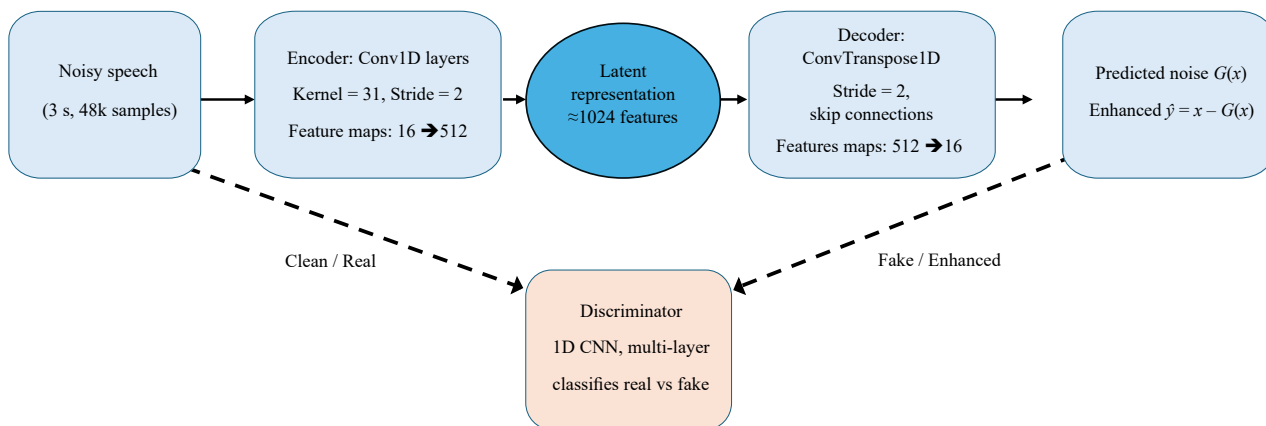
Noisy speech

(3 s, 48k samples)

Encoder: Conv1D layers

Kernel = 31, Stride = 2

Feature maps: 16 ➔512

Latent representation ≈1024 features

Decoder: ConvTranspose1D

Stride = 2, skip connections

Features maps: 512 ➔16

Predicted noise $G(x)$

Enhanced $\hat{y} = x - G(x)$

Clean / Real

Fake / Enhanced

Discriminator

1D CNN, multi-layer

classifies real vs fake